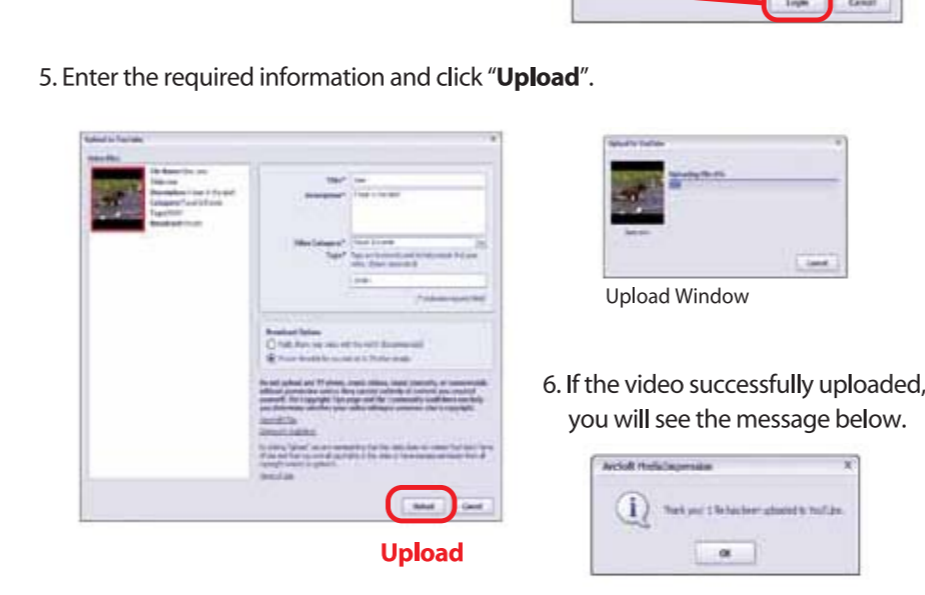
Login Cancel

5. Enter the required information and click "**Upload**".

Upload to YouTube

Title*

Description*

Video Category*

Tags*

Broadcast Options

Upload Cancel

**Upload**

Upload to YouTube

Uploading file 6%

Cancel

Upload Window

6. If the video successfully uploaded, you will see the message below.

ArcSoft MediaImpression

Thank you! 1 file has been uploaded to YouTube.

OK